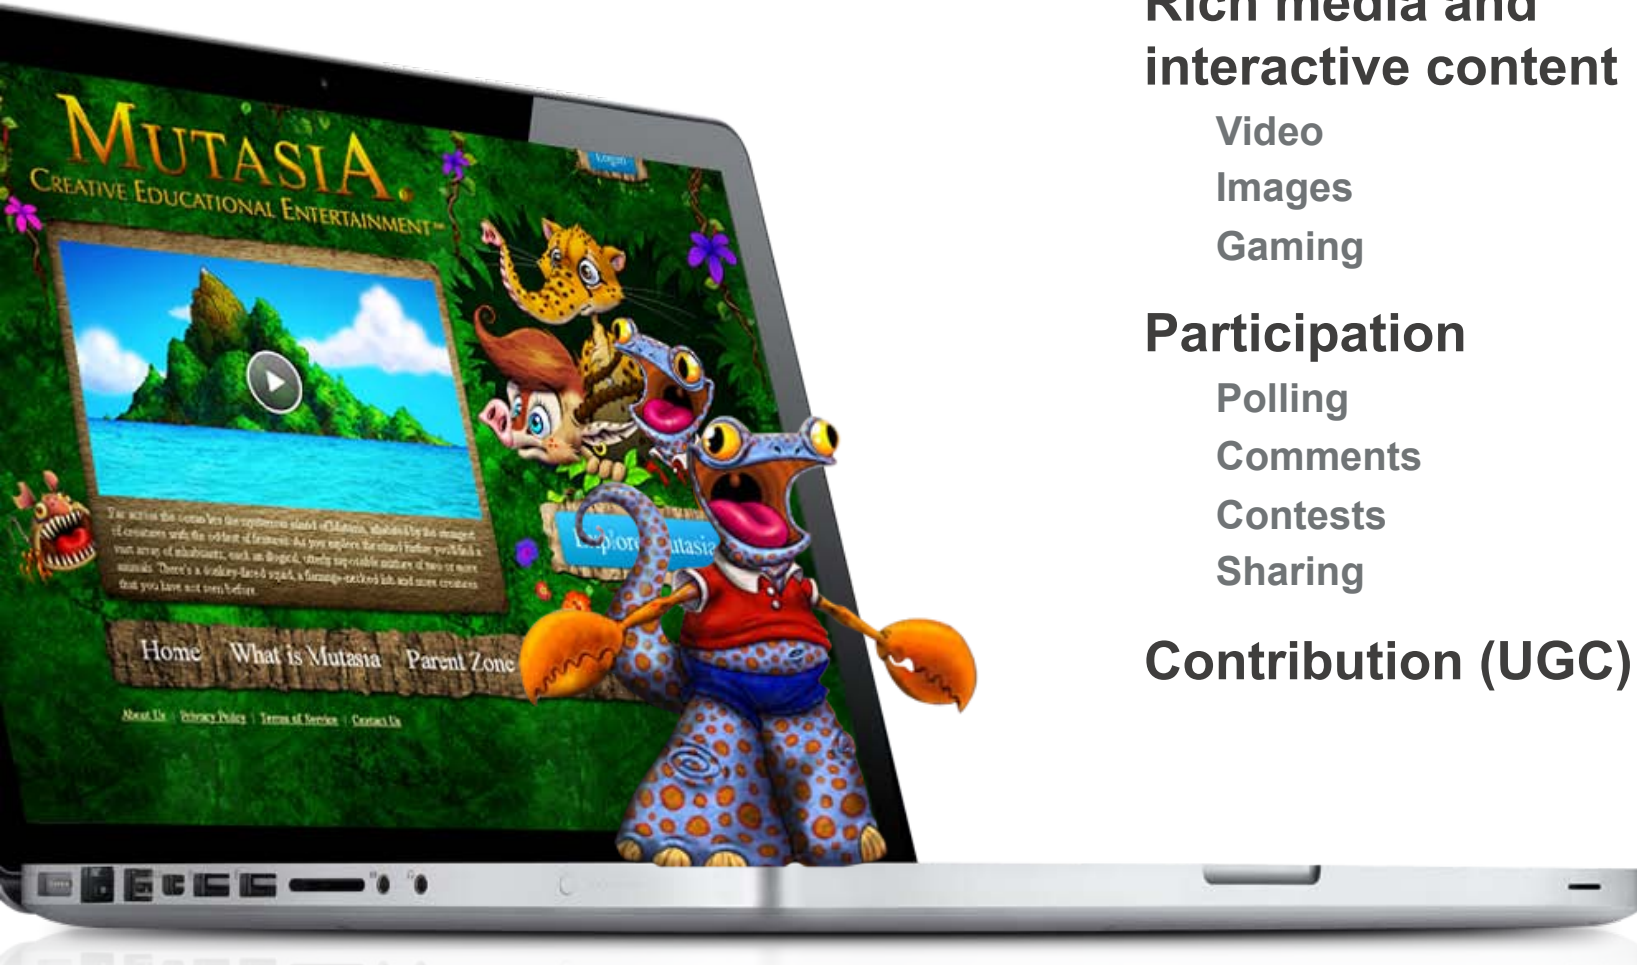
MUTASIA
CREATIVE EDUCATIONAL ENTERTAINMENT™

Login

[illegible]

Explore Mutasia

Home What is Mutasia Parent Zone

About Us | Privacy Policy | Terms of Service | Contact Us

Rich media and interactive content
Video
Images
Gaming

Participation
Polling
Comments
Contests
Sharing

Contribution (UGC)